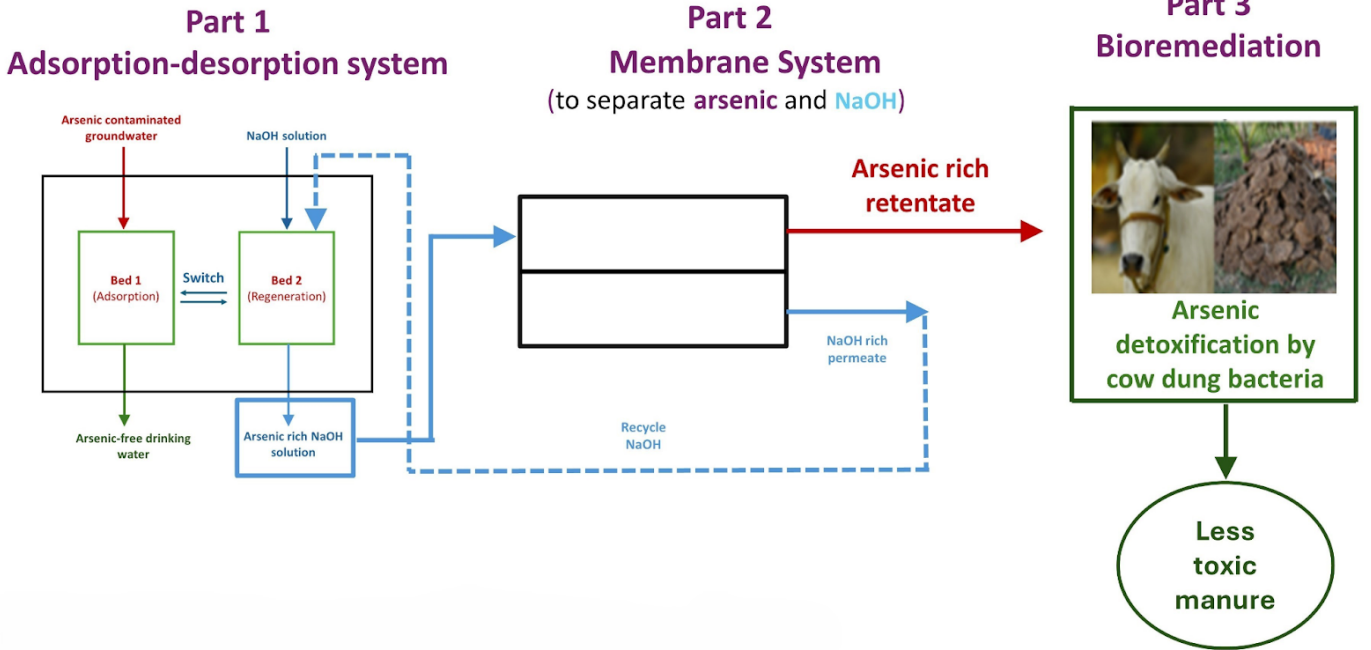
Part 1
Adsorption-desorption system

Part 2
Membrane System
(to separate arsenic and NaOH)

Part 3
Bioremediation

Arsenic contaminated groundwater

NaOH solution

Bed 1
(Adsorption)

Switch

Bed 2
(Regeneration)

Arsenic-free drinking water

Arsenic rich NaOH solution

Arsenic rich retentate

NaOH rich permeate

Recycle NaOH

Arsenic detoxification by cow dung bacteria

Less toxic manure